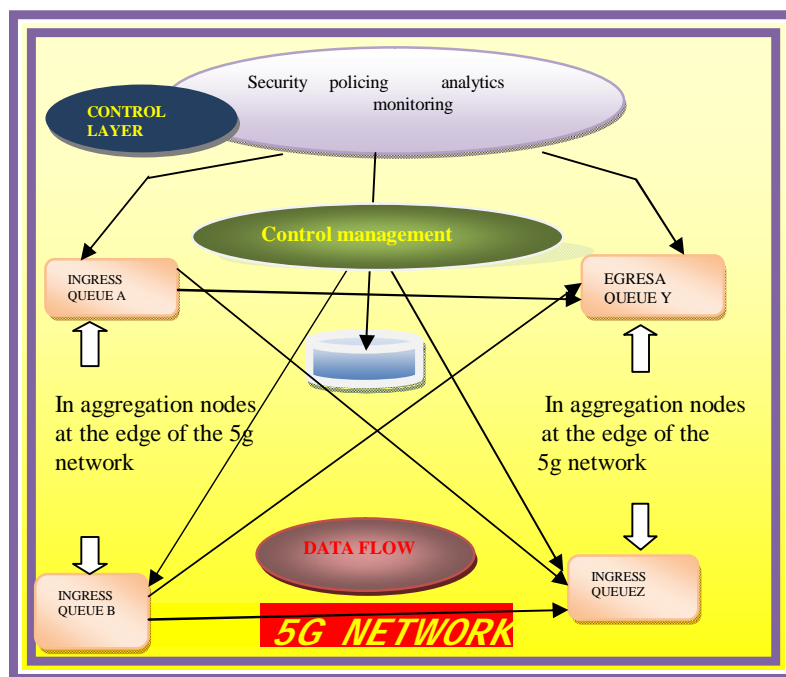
Security policing analytics monitoring

CONTROL LAYER

Control management

INGRESS QUEUE A

EGRESA QUEUE Y

In aggregation nodes at the edge of the 5g network

In aggregation nodes at the edge of the 5g network

DATA FLOW

INGRESS QUEUE B

INGRESS QUEUEZ

5G NETWORK